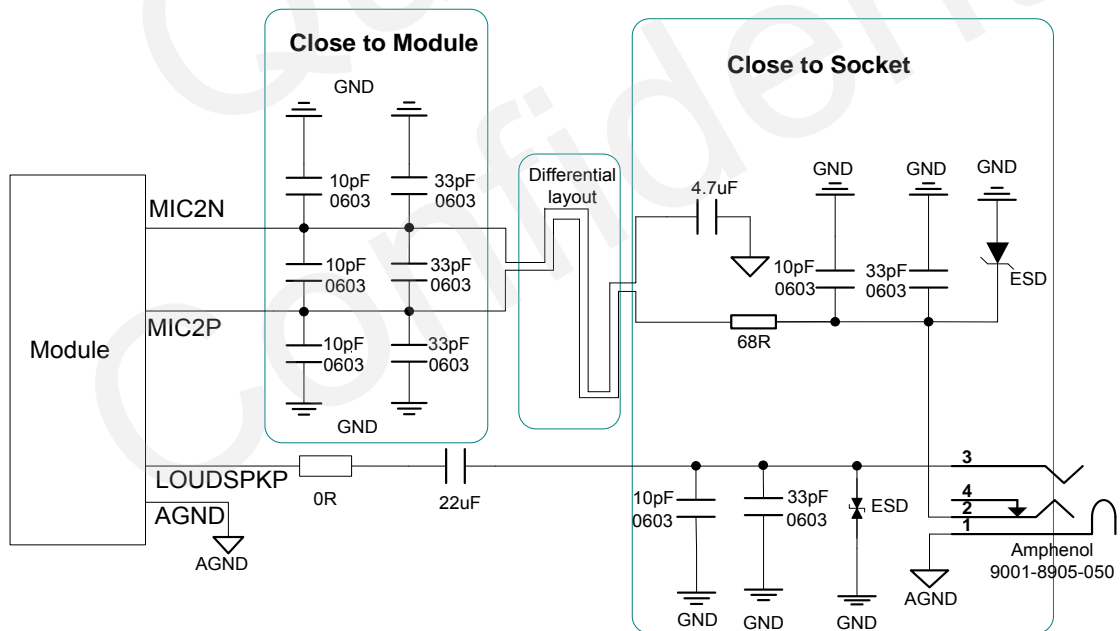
Close to Module

GND

10pF 0603

33pF 0603

10pF 0603

33pF 0603

10pF 0603

33pF 0603

GND

Differential layout

Close to Socket

4.7uF

GND

GND

GND

10pF 0603

33pF 0603

ESD

68R

Module

MIC2N

MIC2P

LOUDSPKP

0R

22uF

AGND

AGND

10pF 0603

33pF 0603

ESD

GND

GND

GND

3

4

2

1

AGND

Amphenol 9001-8905-050